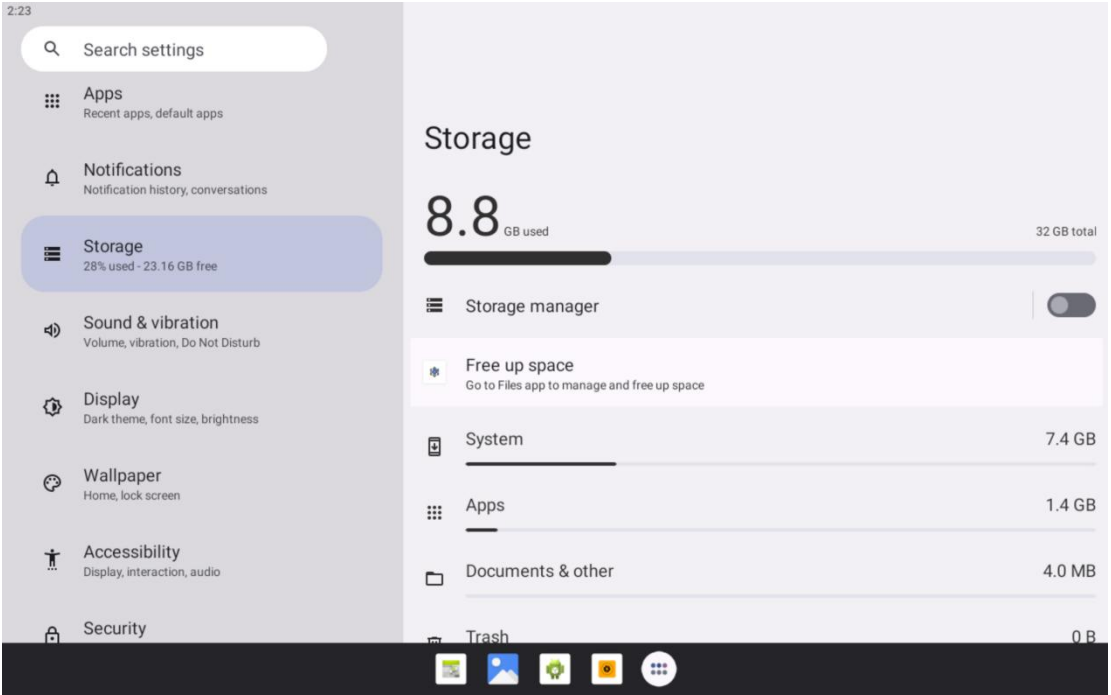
2:23

Search settings

Apps
Recent apps, default apps

Notifications
Notification history, conversations

Storage
28% used - 23.16 GB free

Sound & vibration
Volume, vibration, Do Not Disturb

Display
Dark theme, font size, brightness

Wallpaper
Home, lock screen

Accessibility
Display, interaction, audio

Security

Storage

8.8 GB used

32 GB total

Storage manager

Free up space
Go to Files app to manage and free up space

System 7.4 GB

Apps 1.4 GB

Documents & other 4.0 MB

Trash 0 B